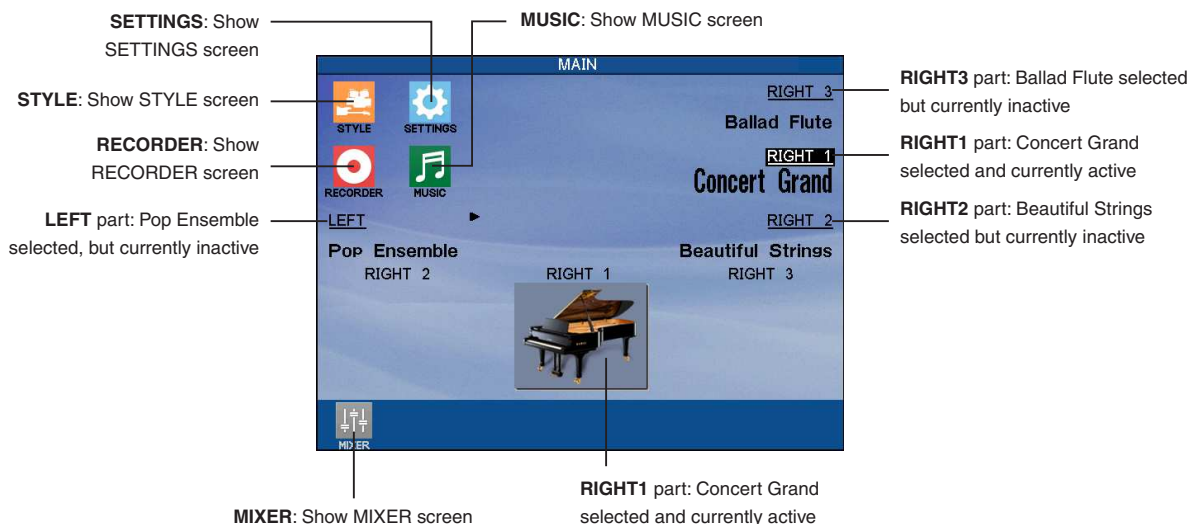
SETTINGS: Show SETTINGS screen

MUSIC: Show MUSIC screen

STYLE: Show STYLE screen

RECORDER: Show RECORDER screen

LEFT part: Pop Ensemble selected, but currently inactive

MAIN

STYLE

SETTINGS

RECORDER

MUSIC

RIGHT 3

Ballad Flute

RIGHT 1

Concert Grand

LEFT

RIGHT 2

Pop Ensemble

Beautiful Strings

RIGHT 2

RIGHT 1

RIGHT 3

MIXER

RIGHT3 part: Ballad Flute selected but currently inactive

RIGHT1 part: Concert Grand selected and currently active

RIGHT2 part: Beautiful Strings selected but currently inactive

MIXER: Show MIXER screen

RIGHT1 part: Concert Grand selected and currently active